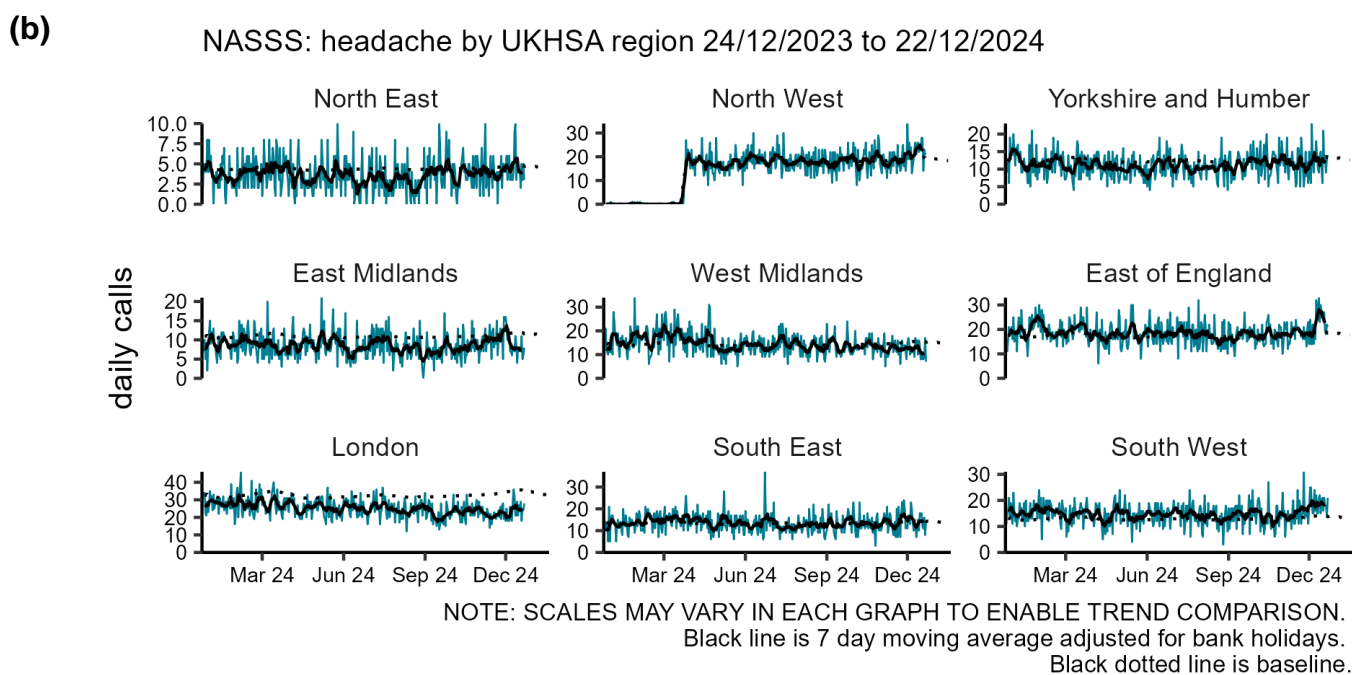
(b)

NASSS: headache by UKHSA region 24/12/2023 to 22/12/2024

daily calls

North East
10.0
7.5
5.0
2.5
0.0

North West
30
20
10
0

Yorkshire and Humber
20
15
10
5
0

East Midlands
20
15
10
5
0

West Midlands
30
20
10
0

East of England
30
20
10
0

London
40
30
20
10
0
Mar 24 Jun 24 Sep 24 Dec 24

South East
30
20
10
0
Mar 24 Jun 24 Sep 24 Dec 24

South West
30
20
10
0
Mar 24 Jun 24 Sep 24 Dec 24

NOTE: SCALES MAY VARY IN EACH GRAPH TO ENABLE TREND COMPARISON.
Black line is 7 day moving average adjusted for bank holidays.
Black dotted line is baseline.